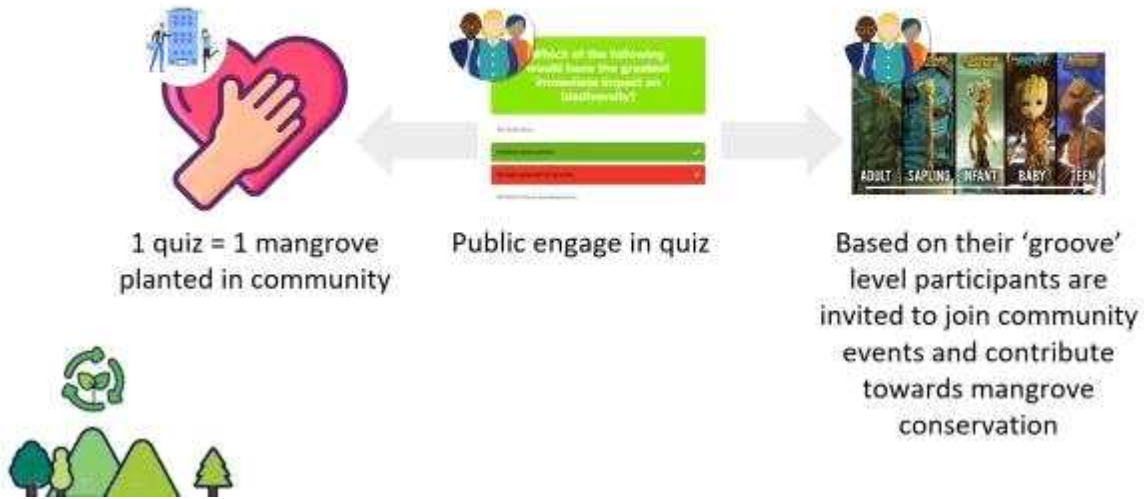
Which of the following would have the greatest immediate impact on biodiversity?

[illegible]

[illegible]

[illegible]

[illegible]

ADULT SAPLING INFANT BABY TEEN

1 quiz = 1 mangrove planted in community

Public engage in quiz

Based on their 'groove' level participants are invited to join community events and contribute towards mangrove conservation